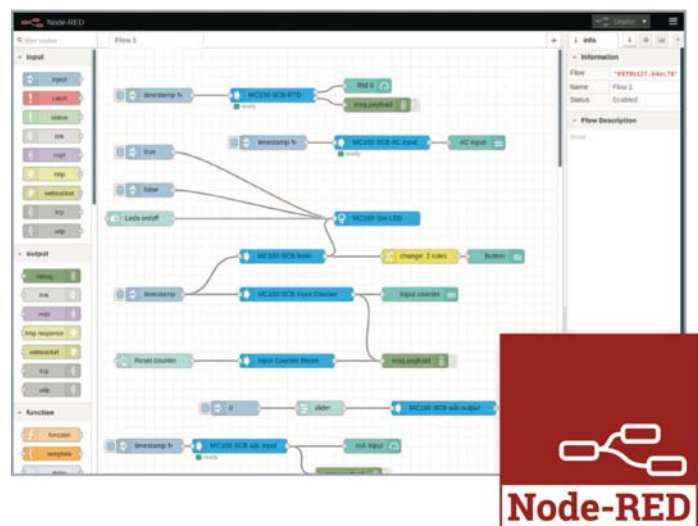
Node-RED

Deploy

filter nodes

Flow 1

input

inject

catch

status

link

mqtt

http

websocket

tcp

udp

output

debug

link

mqtt

http response

websocket

tcp

udp

function

function

template

timestamp ↻

MC100 SCB RTD

ready

RtD 0

msg.payload

timestamp ↻

MC100 SCB AC input

ready

AC input

true

false

Leds on/off

MC100 Ser LED

MC100 SCB btn

change: 2 rules

Button

timestamp

MC100 SCB Input Counter

Input counter

Reset counter

Input Counter Reset

msg.payload

0

slider

MC100 SCB adc output

timestamp ↻

MC100 SCB adc input

ready

AIA Input

info

Information

Flow "6970b127.b4ec78"

Name Flow 1

Status Enabled

Flow Description

None

Node-RED